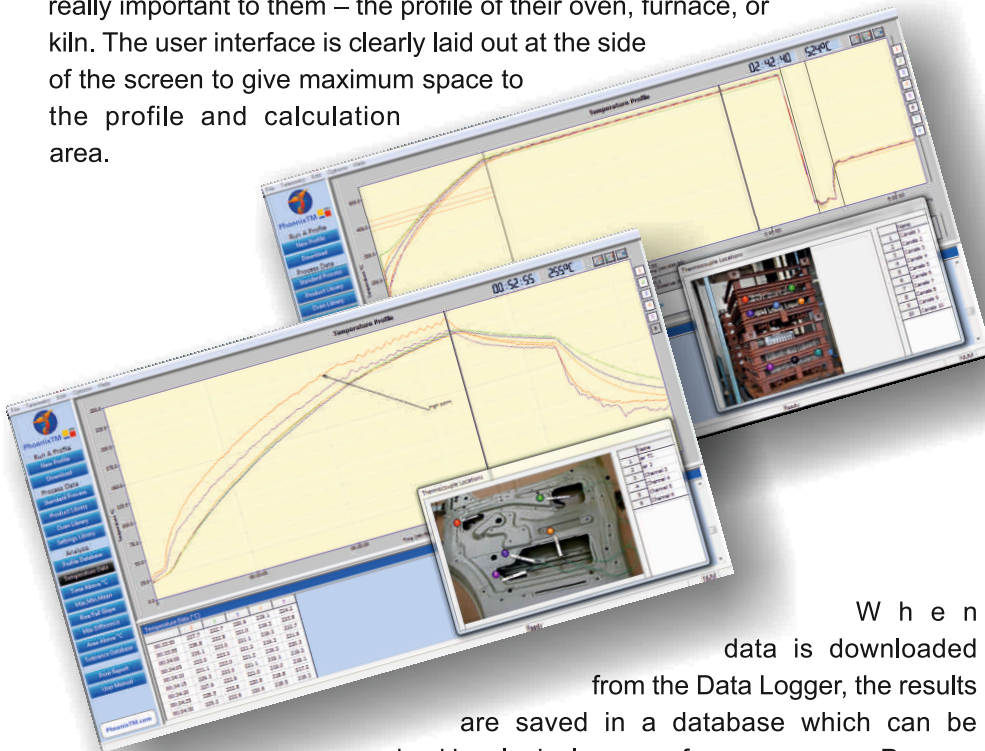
really important to them – the profile of their oven, furnace, or kiln. The user interface is clearly laid out at the side of the screen to give maximum space to the profile and calculation area.

02:42:40 524°C

Temperature Profile

PhoenixTM

Run A Profile

New Profile

Download

Process Data

Standard Process

Product Library

Oven Library

Thermocouple Locations

00:52:55 255°C

Temperature Profile

PhoenixTM

Run A Profile

New Profile

Download

Process Data

Standard Process

Product Library

Oven Library

Settings Library

Analysis

Profile Database

Temperature Data

Time Above °C

Max/Min/Mean

Rise/Fall Slope

Max Difference

Area Above °C

Tolerance Database

Print Report

User Manual

PhoenixTM.com

Temperature Data (°C)

Thermocouple Locations

Name

Channel 3

Channel 4

Channel 5

Channel 6

Ready

When data is downloaded from the Data Logger, the results are saved in a database which can be